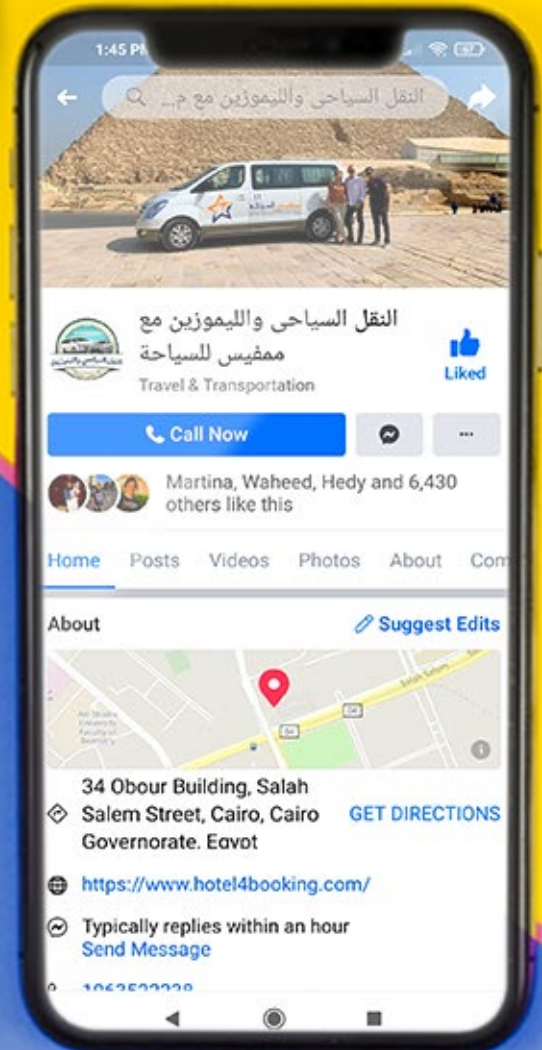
1:45 PM

النقل السياحى والليموزين مع م...

النقل السياحى والليموزين مع ممفيس للسياحة
Travel & Transportation

Liked

Call Now

...

Martina, Waheed, Hedy and 6,430 others like this

Home Posts Videos Photos About Com

About
Suggest Edits

34 Obour Building, Salah Salem Street, Cairo, Cairo Governorate, Egypt
GET DIRECTIONS

https://www.hotel4booking.com/

Typically replies within an hour
Send Message

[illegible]